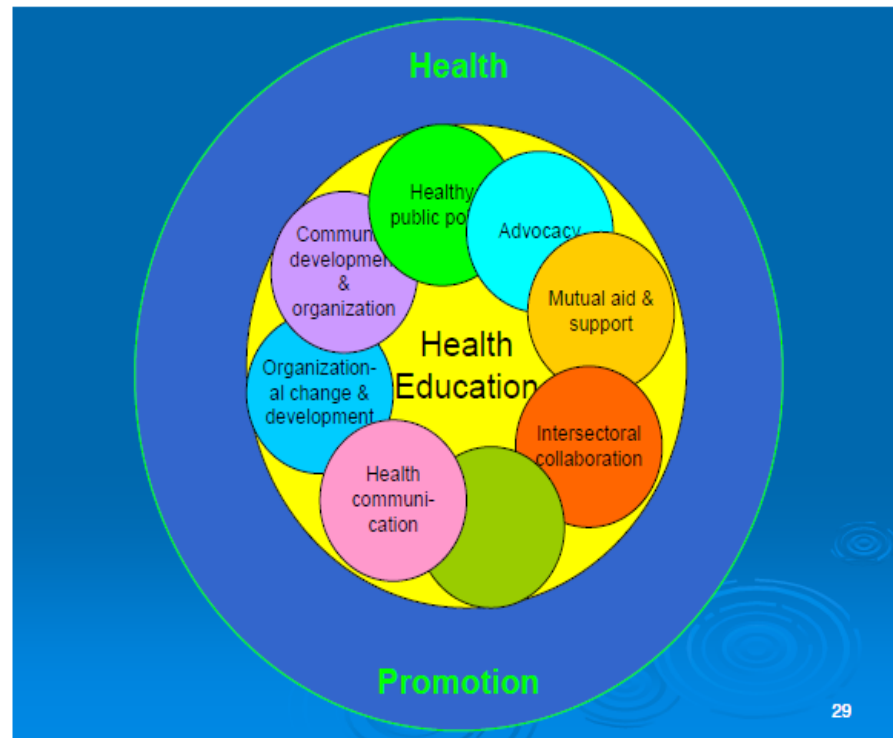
Health

Healthy public po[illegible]

Advocacy

Commun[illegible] developmen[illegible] & organization

Mutual aid & support

Health Education

Organizational change & development

Intersectoral collaboration

Health communication

Promotion

29